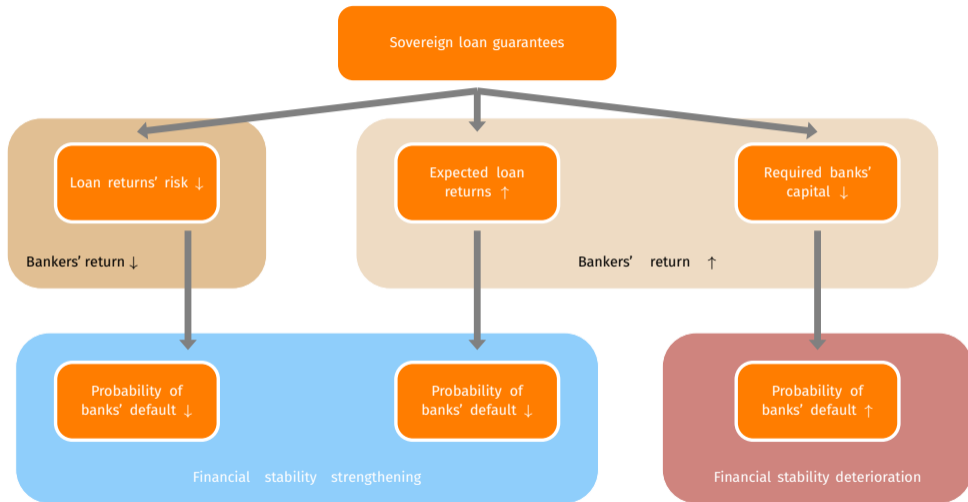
Sovereign loan guarantees

Loan returns' risk ↓

Bankers' return ↓

Expected loan returns ↑

Required banks' capital ↓

Bankers' return ↑

Probability of banks' default ↓

Probability of banks' default ↓

Financial stability strengthening

Probability of banks' default ↑

Financial stability deterioration